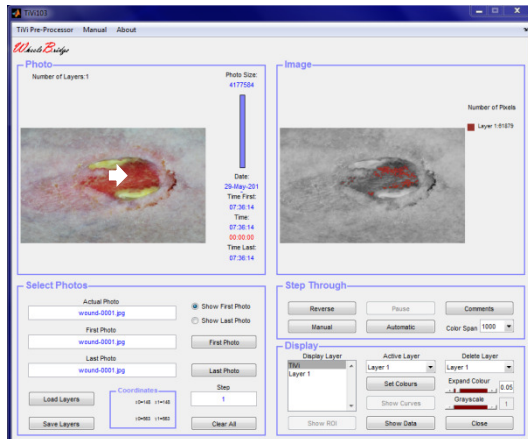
TiVi103

TiVi Pre-Processor Manual About

WoundBridge

Photo

Number of Layers:1

Photo Size:
4177584

Date:
29-May-201
Time First:
07:36:14
Time:
07:36:14
00:00:00
Time Last:
07:36:14

Image

Number of Pixels

Layer 1:81879

Select Photos

Actual Photo
wound-0001.jpg

Show First Photo
Show Last Photo

First Photo
wound-0001.jpg

First Photo

Last Photo
wound-0001.jpg

Last Photo

Load Layers

Coordinates
x0=148 x1=148
y0=593 y1=593

Step
1

Save Layers

Clear All

Step Through

Reverse
Pause
Comments

Manual
Automatic
Color Span 1000

Display

Display Layer
TiVi
Layer 1

Active Layer
Layer 1

Delete Layer
Layer 1

Set Colours

Expand Colour
0.05

Show Curves

Grayscale
1

Show ROI
Show Data
Close